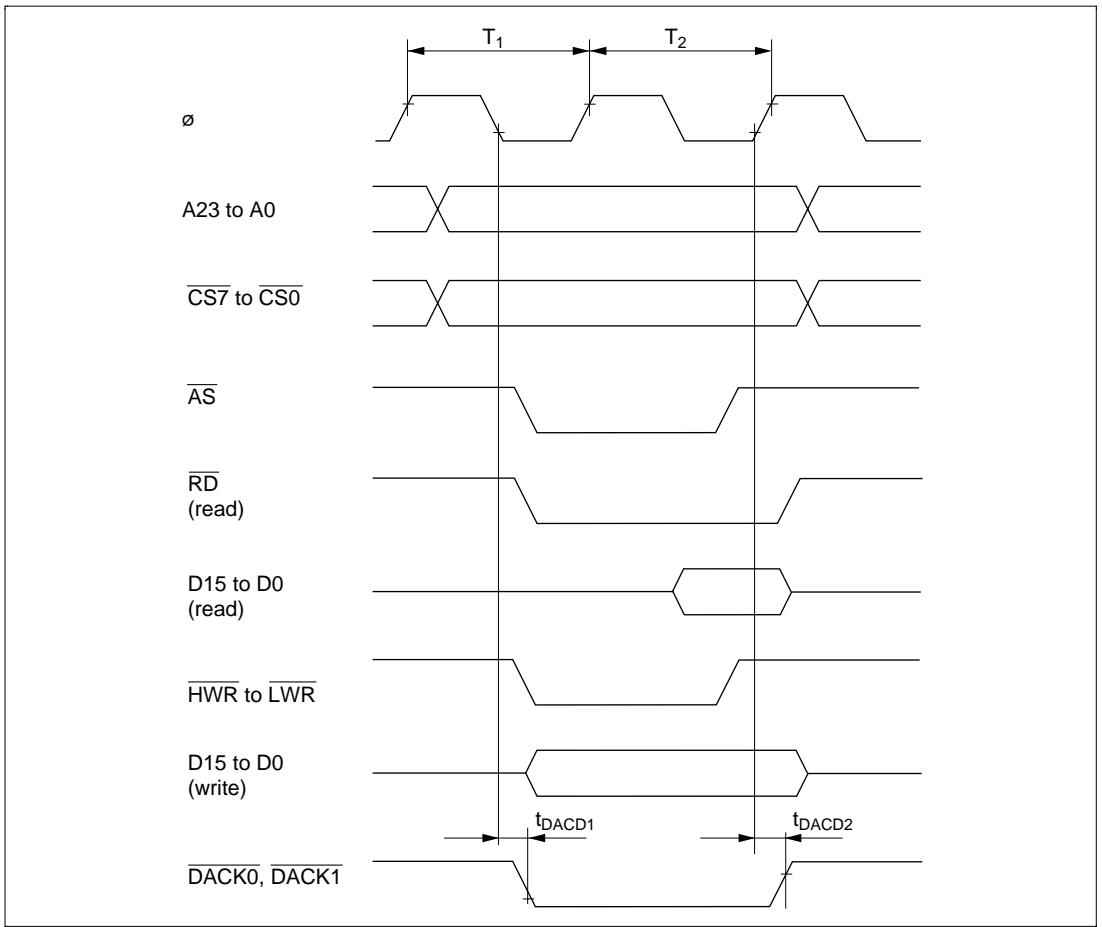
$T_1$

$T_2$

ø

A23 to A0

$\overline{CS7}$ to $\overline{CS0}$

$\overline{AS}$

$\overline{RD}$ (read)

D15 to D0 (read)

$\overline{HWR}$ to $\overline{LWR}$

D15 to D0 (write)

$t_{DACD1}$

$t_{DACD2}$

$\overline{DACK0}$, $\overline{DACK1}$